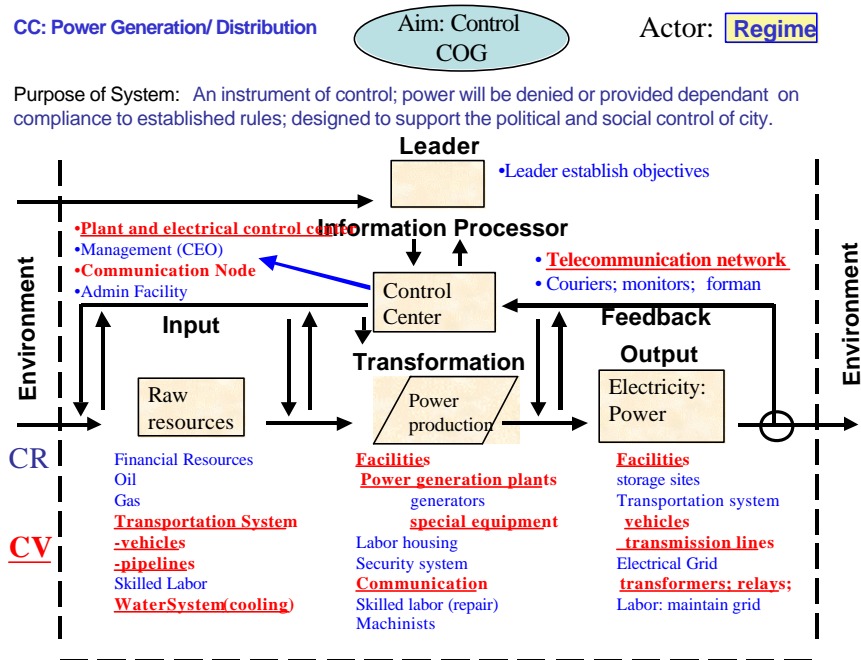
CC: Power Generation/ Distribution

Aim: Control COG

Actor: Regime

Purpose of System: An instrument of control; power will be denied or provided dependant on compliance to established rules; designed to support the political and social control of city.

Leader

•Leader establish objectives

Information Processor

•Plant and electrical control center
•Management (CEO)
•Communication Node
•Admin Facility

Control Center

• Telecommunication network
• Couriers; monitors; forman

Input

Feedback

Transformation

Output

Environment

Environment

Raw resources

Power production

Electricity: Power

CR

CV

Financial Resources
Oil
Gas
Transportation System
-vehicles
-pipelines
Skilled Labor
WaterSystem(cooling)

Facilities
Power generation plants
generators
special equipment
Labor housing
Security system
Communication
Skilled labor (repair)
Machinists

Facilities
storage sites
Transportation system
vehicles
transmission lines
Electrical Grid
transformers; relays;
Labor: maintain grid